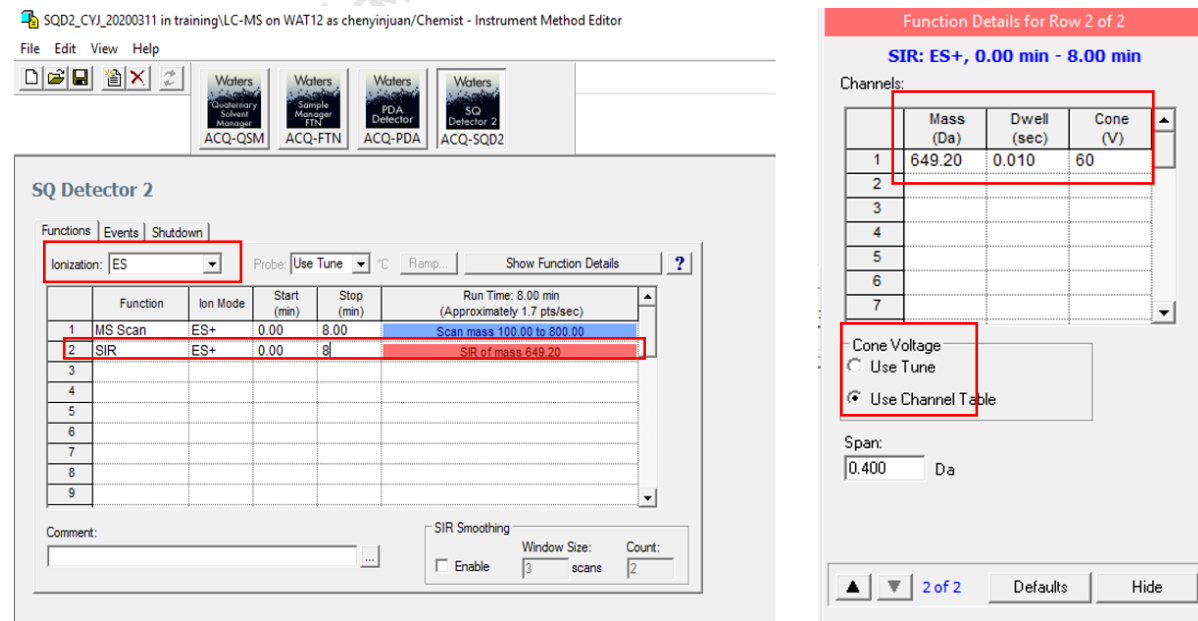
SQD2_CYJ_20200311 in training\LC-MS on WAT12 as chenyinjuan/Chemist - Instrument Method Editor

File Edit View Help

Waters Quaternary Solvent Manager ACQ-QSM
Waters Sample Manager FTN ACQ-FTN
Waters PDA Detector ACQ-PDA
Waters SQ Detector 2 ACQ-SQD2

SQ Detector 2

Functions Events Shutdown

Ionization: ES
Probe: Use Tune °C Ramp...
Show Function Details ?

| | Function | Ion Mode | Start (min) | Stop (min) | Run Time: 8.00 min (Approximately 1.7 pts/sec) |
|---|---|---|---|---|---|
| 1 | MS Scan | ES+ | 0.00 | 8.00 | Scan mass 100.00 to 800.00 |
| 2 | SIR | ES+ | 0.00 | 8 | SIR of mass 649.20 |
| 3 | | | | | |
| 4 | | | | | |
| 5 | | | | | |
| 6 | | | | | |
| 7 | | | | | |
| 8 | | | | | |
| 9 | | | | | |

Comment:

SIR Smoothing
Enable Window Size: 3 scans Count: 2

Function Details for Row 2 of 2

SIR: ES+, 0.00 min - 8.00 min

Channels:

| | Mass (Da) | Dwell (sec) | Cone (V) |
|---|---|---|---|
| 1 | 649.20 | 0.010 | 60 |
| 2 | | | |
| 3 | | | |
| 4 | | | |
| 5 | | | |
| 6 | | | |
| 7 | | | |

Cone Voltage
Use Tune
Use Channel Table

Span:
0.400 Da

2 of 2 Defaults Hide